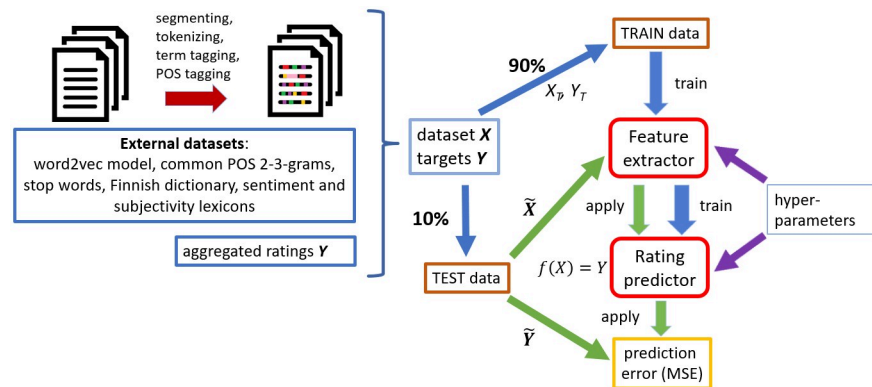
segmenting, tokenizing, term tagging, POS tagging

External datasets: word2vec model, common POS 2-3-grams, stop words, Finnish dictionary, sentiment and subjectivity lexicons

aggregated ratings $\boldsymbol{Y}$

dataset $\boldsymbol{X}$
targets $\boldsymbol{Y}$

90%

$X_T, Y_T$

TRAIN data

train

Feature extractor

hyper-parameters

10%

$\widetilde{\boldsymbol{X}}$

apply

train

TEST data

$f(X) = Y$

Rating predictor

apply

$\widetilde{\boldsymbol{Y}}$

prediction error (MSE)